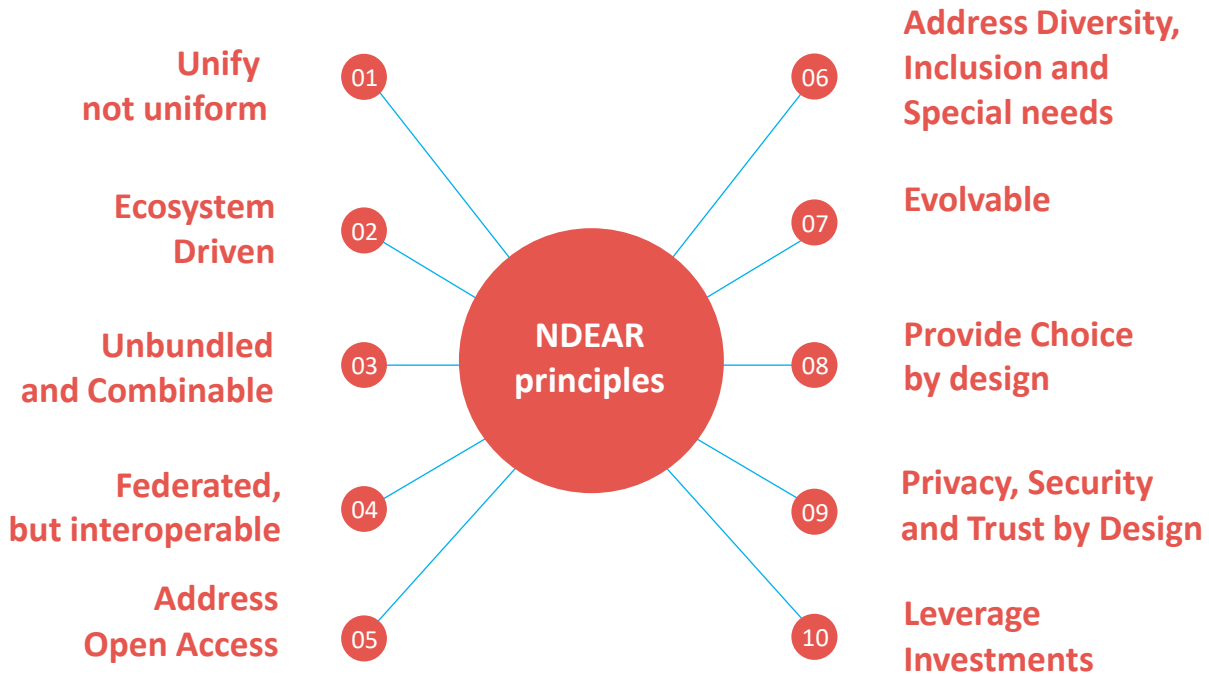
NDEAR principles

Unify not uniform
01

Ecosystem Driven
02

Unbundled and Combinable
03

Federated, but interoperable
04

Address Open Access
05

06
Address Diversity, Inclusion and Special needs

07
Evolvable

08
Provide Choice by design

09
Privacy, Security and Trust by Design

10
Leverage Investments